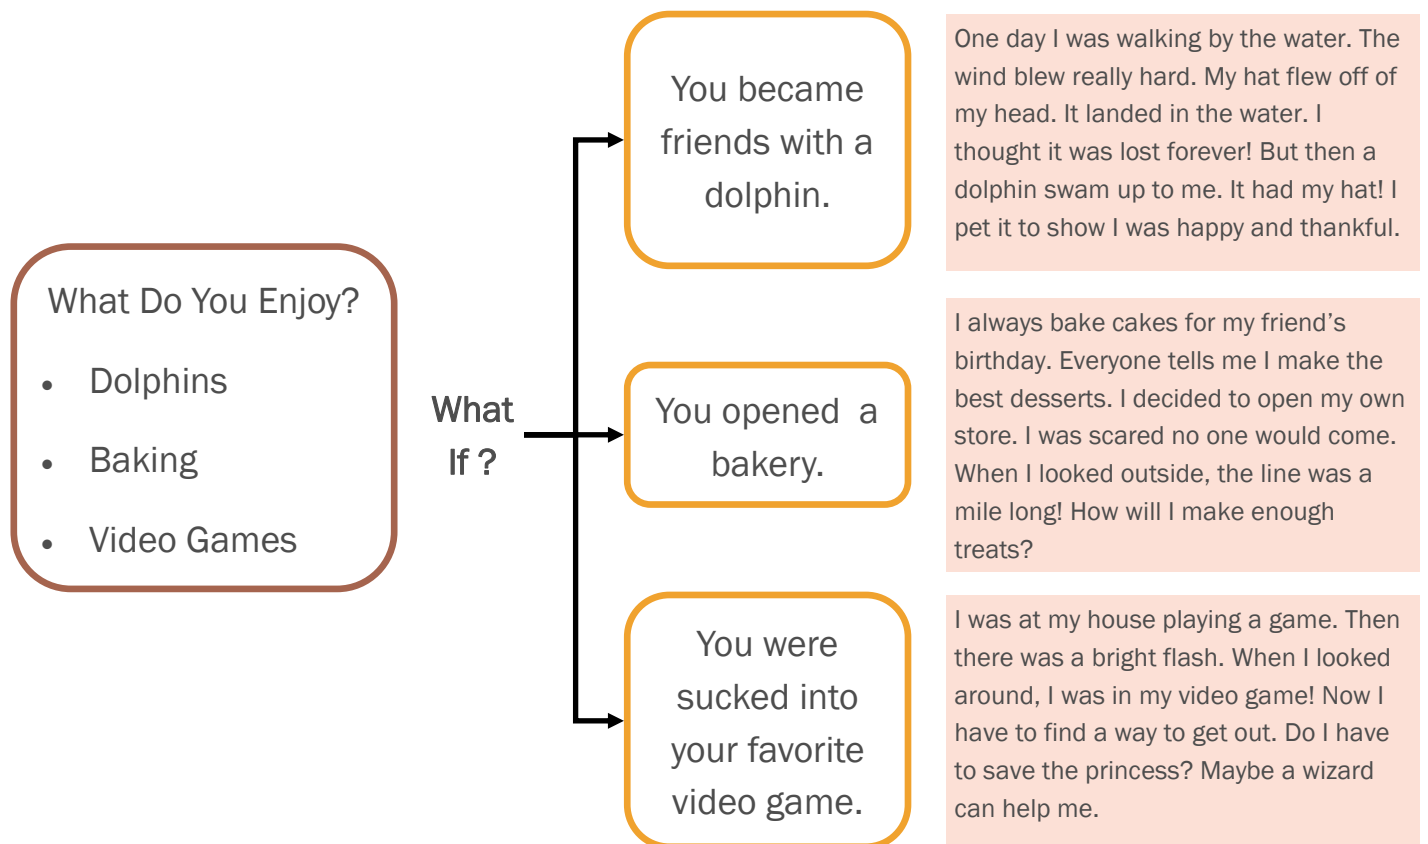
What Do You Enjoy?

- Dolphins
- Baking
- Video Games

What If ?

You became friends with a dolphin.

One day I was walking by the water. The wind blew really hard. My hat flew off of my head. It landed in the water. I thought it was lost forever! But then a dolphin swam up to me. It had my hat! I pet it to show I was happy and thankful.

You opened a bakery.

I always bake cakes for my friend's birthday. Everyone tells me I make the best desserts. I decided to open my own store. I was scared no one would come. When I looked outside, the line was a mile long! How will I make enough treats?

You were sucked into your favorite video game.

I was at my house playing a game. Then there was a bright flash. When I looked around, I was in my video game! Now I have to find a way to get out. Do I have to save the princess? Maybe a wizard can help me.